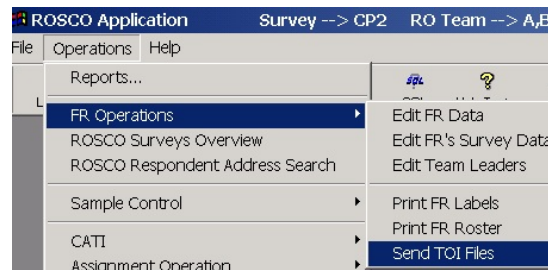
ROSCO Application Survey --> CP2 RO Team --> A,B

File Operations Help

Reports...
FR Operations
ROSCO Surveys Overview
ROSCO Respondent Address Search
Sample Control
CATI
Assignment Operation

Edit FR Data
Edit FR's Survey Data
Edit Team Leaders
Print FR Labels
Print FR Roster
Send TOI Files

SQL